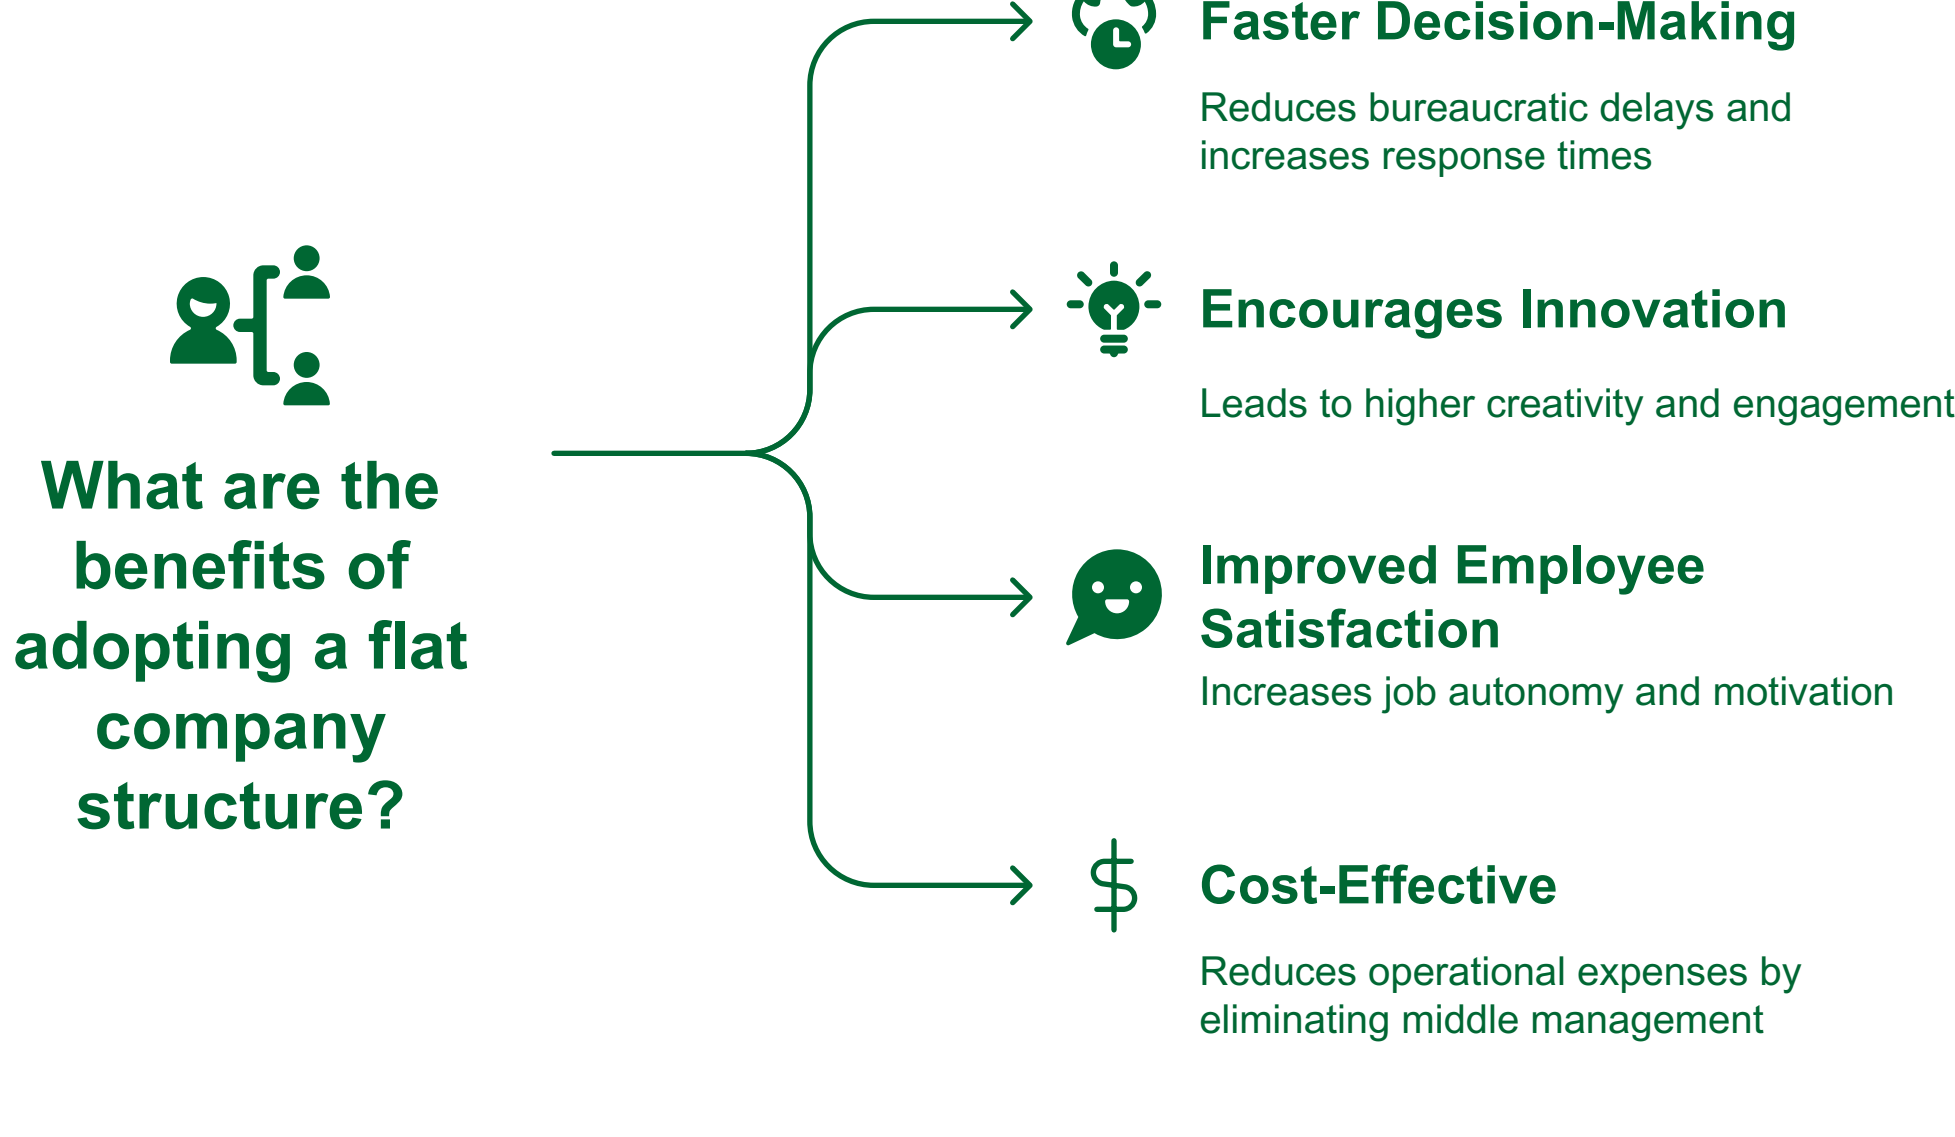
What are the benefits of adopting a flat company structure?

Faster Decision-Making

Reduces bureaucratic delays and increases response times

Encourages Innovation

Leads to higher creativity and engagement

Improved Employee Satisfaction

Increases job autonomy and motivation

Cost-Effective

Reduces operational expenses by eliminating middle management